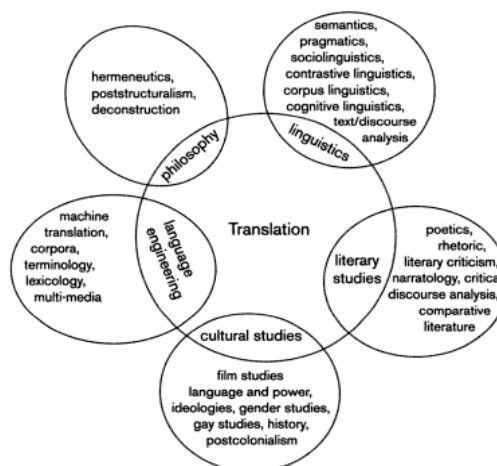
hermeneutics, poststructuralism, deconstruction

philosophy

semantics, pragmatics, sociolinguistics, contrastive linguistics, corpus linguistics, cognitive linguistics, text/discourse analysis

linguistics

machine translation, corpora, terminology, lexicology, multi-media

language engineering

Translation

literary studies

poetics, rhetoric, literary criticism, narratology, critica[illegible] discourse analysis, comparative literature

cultural studies

film studies language and power, ideologies, gender studies, gay studies, history, postcolonialism